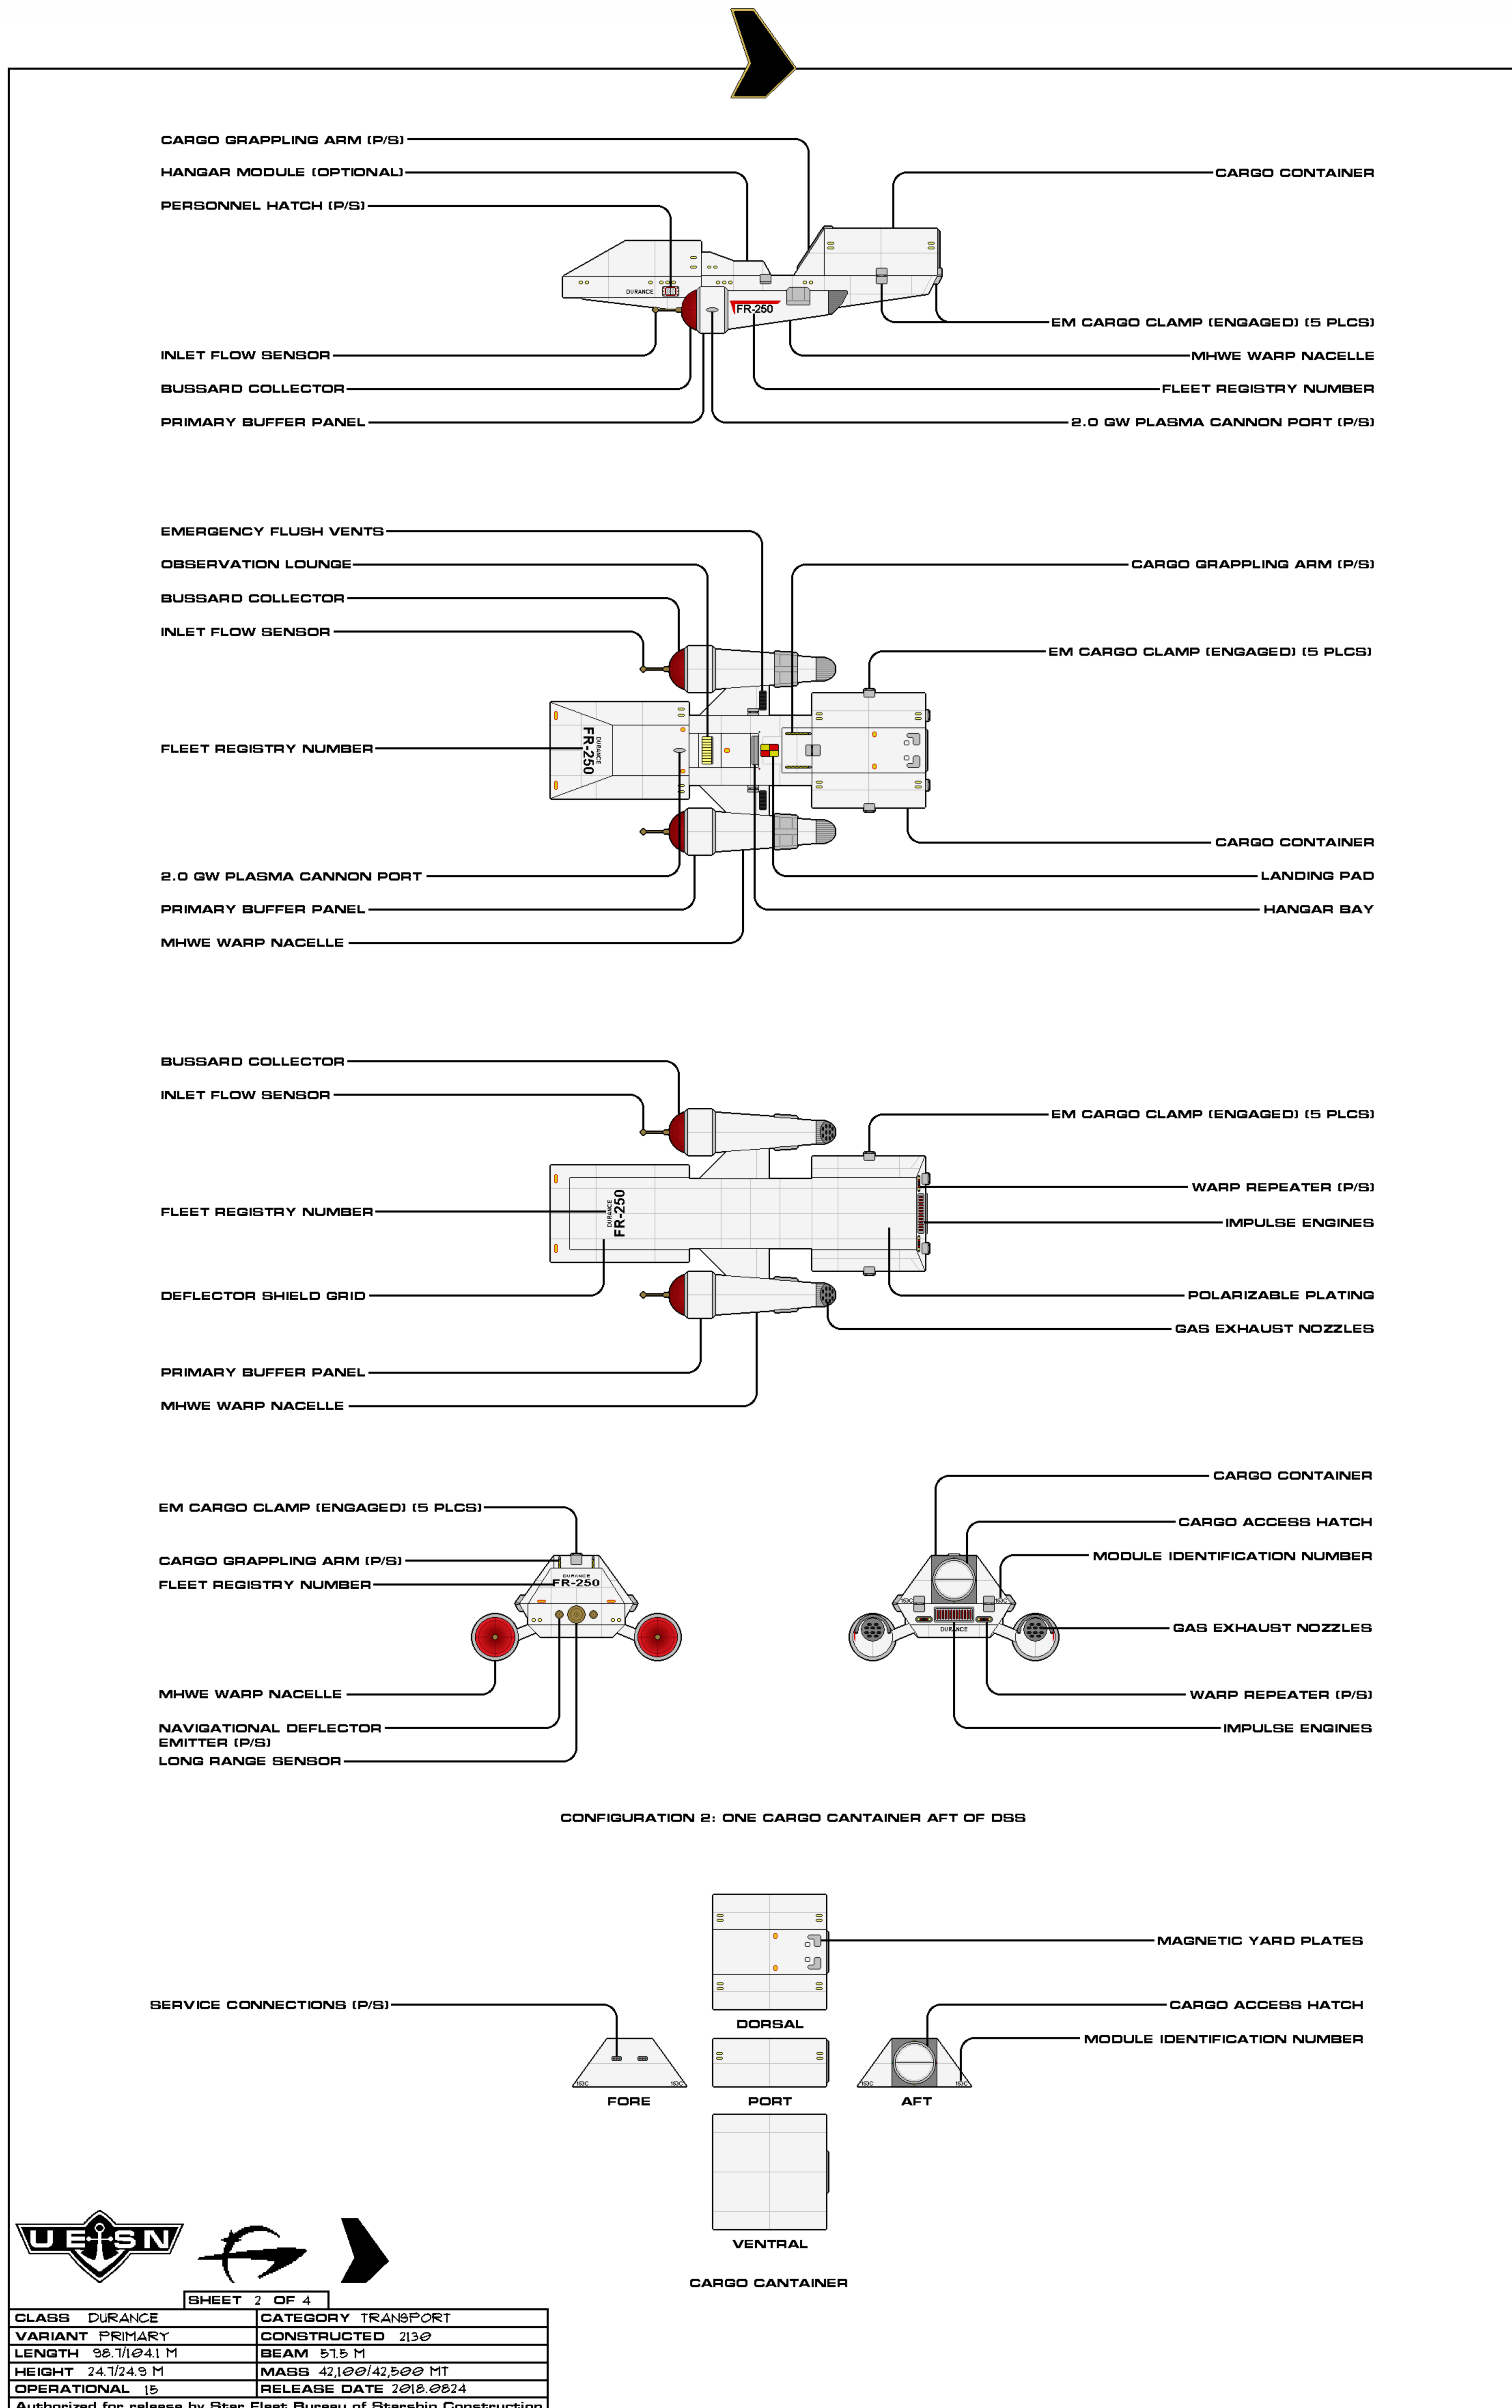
CARGO GRAPPLING ARM (P/S)
HANGAR MODULE (OPTIONAL)
PERSONNEL HATCH (P/S)
CARGO CONTAINER
DURANCE
FR-250
EM CARGO CLAMP (ENGAGED) (5 PLCS)
INLET FLOW SENSOR
MHWE WARP NACELLE
BUSSARD COLLECTOR
FLEET REGISTRY NUMBER
PRIMARY BUFFER PANEL
2.0 GW PLASMA CANNON PORT (P/S)

EMERGENCY FLUSH VENTS
OBSERVATION LOUNGE
CARGO GRAPPLING ARM (P/S)
BUSSARD COLLECTOR
INLET FLOW SENSOR
EM CARGO CLAMP (ENGAGED) (5 PLCS)
FLEET REGISTRY NUMBER
DURANCE
FR-250
CARGO CONTAINER
2.0 GW PLASMA CANNON PORT
LANDING PAD
PRIMARY BUFFER PANEL
HANGAR BAY
MHWE WARP NACELLE

BUSSARD COLLECTOR
INLET FLOW SENSOR
EM CARGO CLAMP (ENGAGED) (5 PLCS)
WARP REPEATER (P/S)
FLEET REGISTRY NUMBER
DURANCE
FR-250
IMPULSE ENGINES
DEFLECTOR SHIELD GRID
POLARIZABLE PLATING
GAS EXHAUST NOZZLES
PRIMARY BUFFER PANEL
MHWE WARP NACELLE

CARGO CONTAINER
EM CARGO CLAMP (ENGAGED) (5 PLCS)
CARGO ACCESS HATCH
CARGO GRAPPLING ARM (P/S)
MODULE IDENTIFICATION NUMBER
FLEET REGISTRY NUMBER
DURANCE
FR-250
GAS EXHAUST NOZZLES
DURANCE
MHWE WARP NACELLE
WARP REPEATER (P/S)
NAVIGATIONAL DEFLECTOR EMITTER (P/S)
IMPULSE ENGINES
LONG RANGE SENSOR

CONFIGURATION 2: ONE CARGO CANTAINER AFT OF DSS

MAGNETIC YARD PLATES
SERVICE CONNECTIONS (P/S)
CARGO ACCESS HATCH
DORSAL
MODULE IDENTIFICATION NUMBER
FORE
PORT
AFT
VENTRAL
CARGO CANTAINER

UESN
SHEET 2 OF 4

| CLASS DURANCE | CATEGORY TRANSPORT |
|---|---|
| VARIANT PRIMARY | CONSTRUCTED 2130 |
| LENGTH 98.7/104.1 M | BEAM 57.5 M |
| HEIGHT 24.7/24.9 M | MASS 42,100/42,500 MT |
| OPERATIONAL 15 | RELEASE DATE 2018.0824 |

Authorized for release by Star Fleet Bureau of Starship Construction